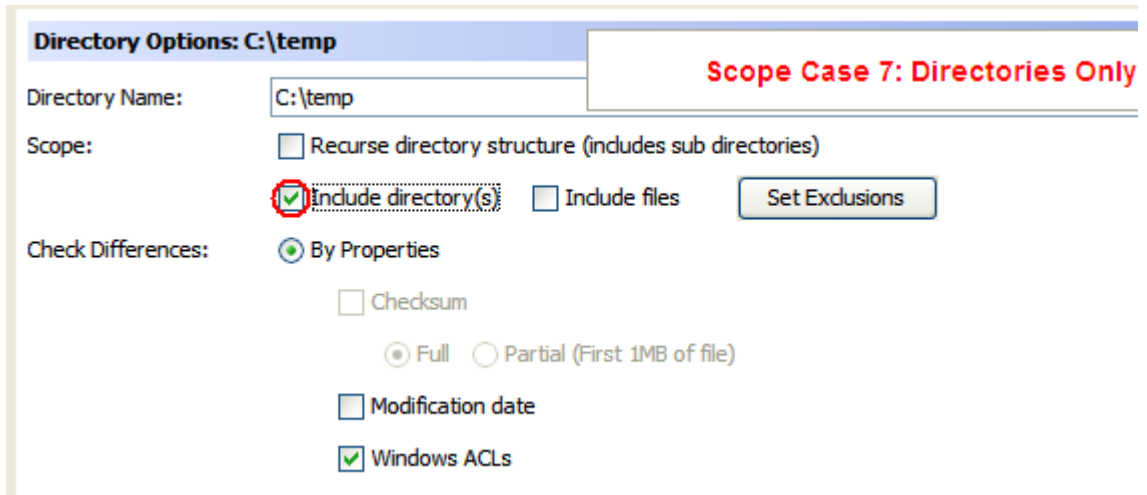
Directory Options: C:\temp

Scope Case 7: Directories Only

Directory Name: C:\temp

Scope: Recurse directory structure (includes sub directories)

Include directory(s) Include files Set Exclusions

Check Differences: By Properties

Checksum

Full Partial (First 1MB of file)

Modification date

Windows ACLs